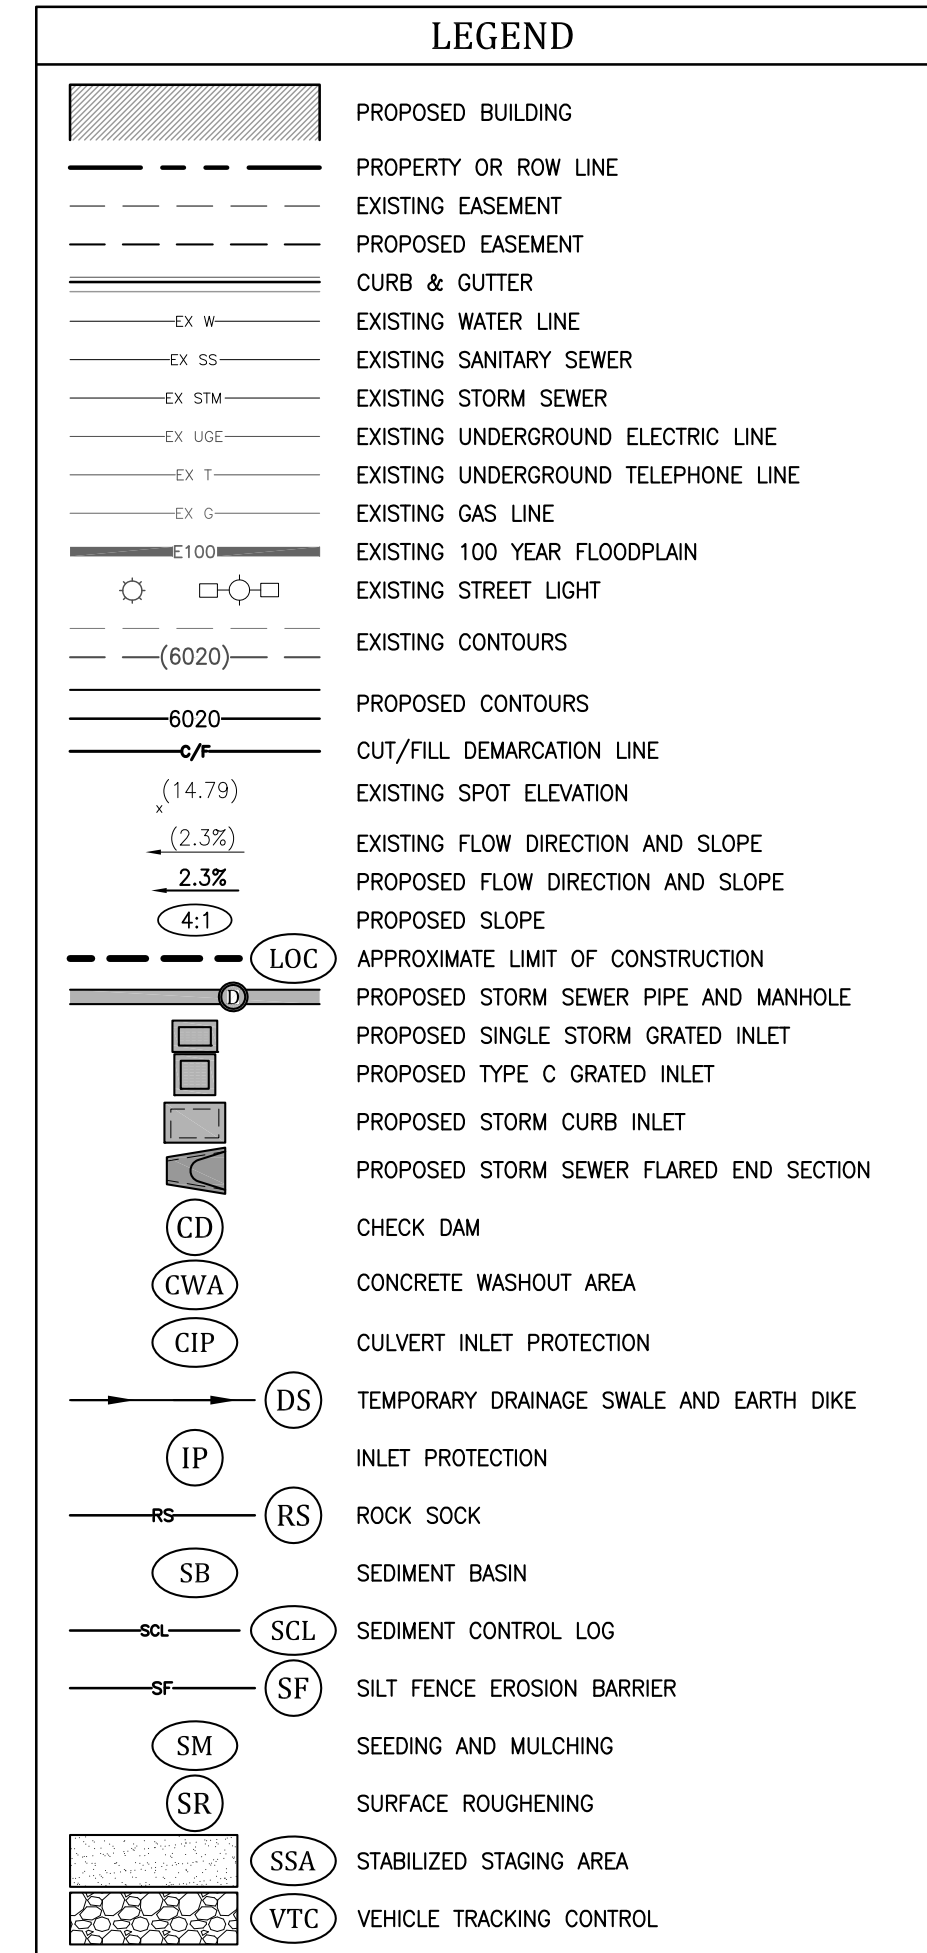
LEGEND

PROPOSED BUILDING
PROPERTY OR ROW LINE
EXISTING EASEMENT
PROPOSED EASEMENT
CURB & GUTTER
EX W EXISTING WATER LINE
EX SS EXISTING SANITARY SEWER
EX STM EXISTING STORM SEWER
EX UGE EXISTING UNDERGROUND ELECTRIC LINE
EX T EXISTING UNDERGROUND TELEPHONE LINE
EX G EXISTING GAS LINE
E100 EXISTING 100 YEAR FLOODPLAIN
EXISTING STREET LIGHT
(6020) EXISTING CONTOURS
6020 PROPOSED CONTOURS
C/F CUT/FILL DEMARCATION LINE
x (14.79) EXISTING SPOT ELEVATION
(2.3%) EXISTING FLOW DIRECTION AND SLOPE
2.3% PROPOSED FLOW DIRECTION AND SLOPE
4:1 PROPOSED SLOPE
LOC APPROXIMATE LIMIT OF CONSTRUCTION
D PROPOSED STORM SEWER PIPE AND MANHOLE
PROPOSED SINGLE STORM GRATED INLET
PROPOSED TYPE C GRATED INLET
PROPOSED STORM CURB INLET
PROPOSED STORM SEWER FLARED END SECTION
CD CHECK DAM
CWA CONCRETE WASHOUT AREA
CIP CULVERT INLET PROTECTION
DS TEMPORARY DRAINAGE SWALE AND EARTH DIKE
IP INLET PROTECTION
RS RS ROCK SOCK
SB SEDIMENT BASIN
SCL SCL SEDIMENT CONTROL LOG
SF SF SILT FENCE EROSION BARRIER
SM SEEDING AND MULCHING
SR SURFACE ROUGHENING
SSA STABILIZED STAGING AREA
VTC VEHICLE TRACKING CONTROL